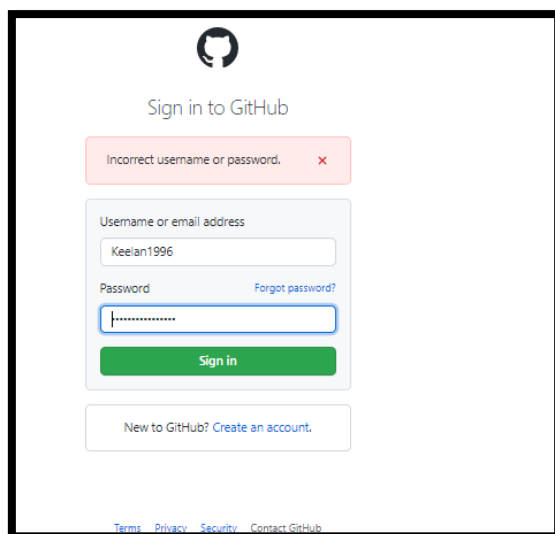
Sign in to GitHub

Incorrect username or password. ×

Username or email address

Keelan1996

Password

Forgot password?

Sign in

New to GitHub? Create an account.

Terms Privacy Security Contact GitHub